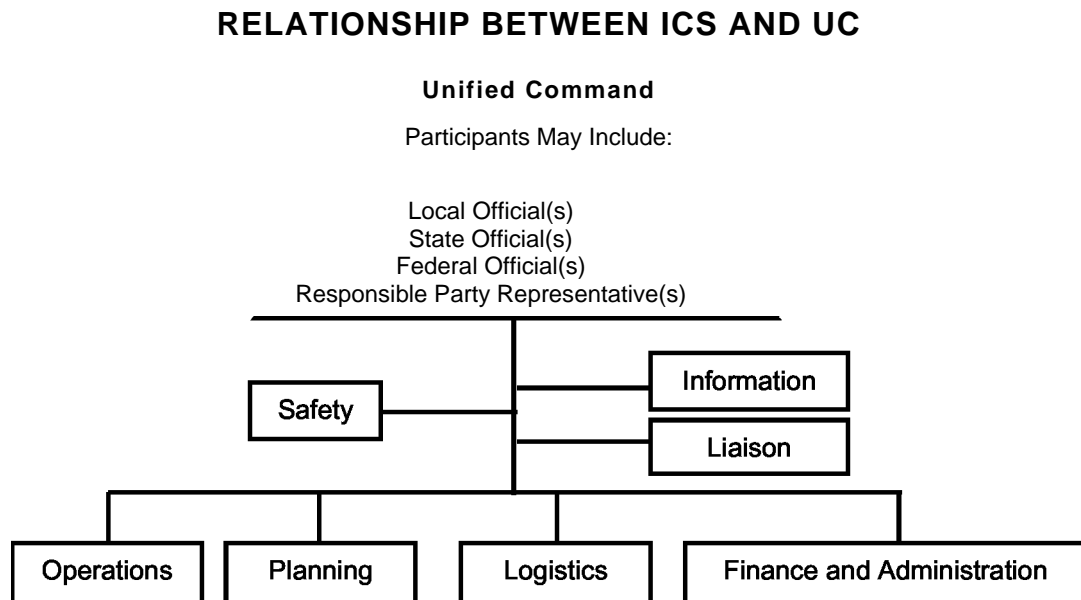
RELATIONSHIP BETWEEN ICS AND UC

Unified Command

Participants May Include:

Local Official(s)
State Official(s)
Federal Official(s)
Responsible Party Representative(s)

Information

Safety

Liaison

Operations

Planning

Logistics

Finance and Administration